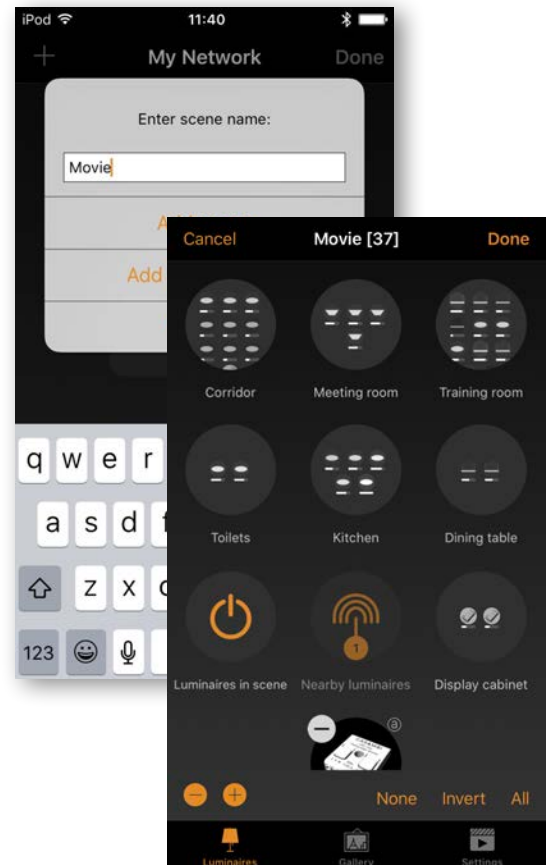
iPod 11:40

+ My Network Done

Enter scene name:

Movie

A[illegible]

Add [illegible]

q w e r

a s d f

z x c

123

Cancel Movie [37] Done

Corridor

Meeting room

Training room

Toilets

Kitchen

Dining table

Luminaires in scene

1

Nearby luminaires

Display cabinet

None Invert All

Luminaires Gallery Settings